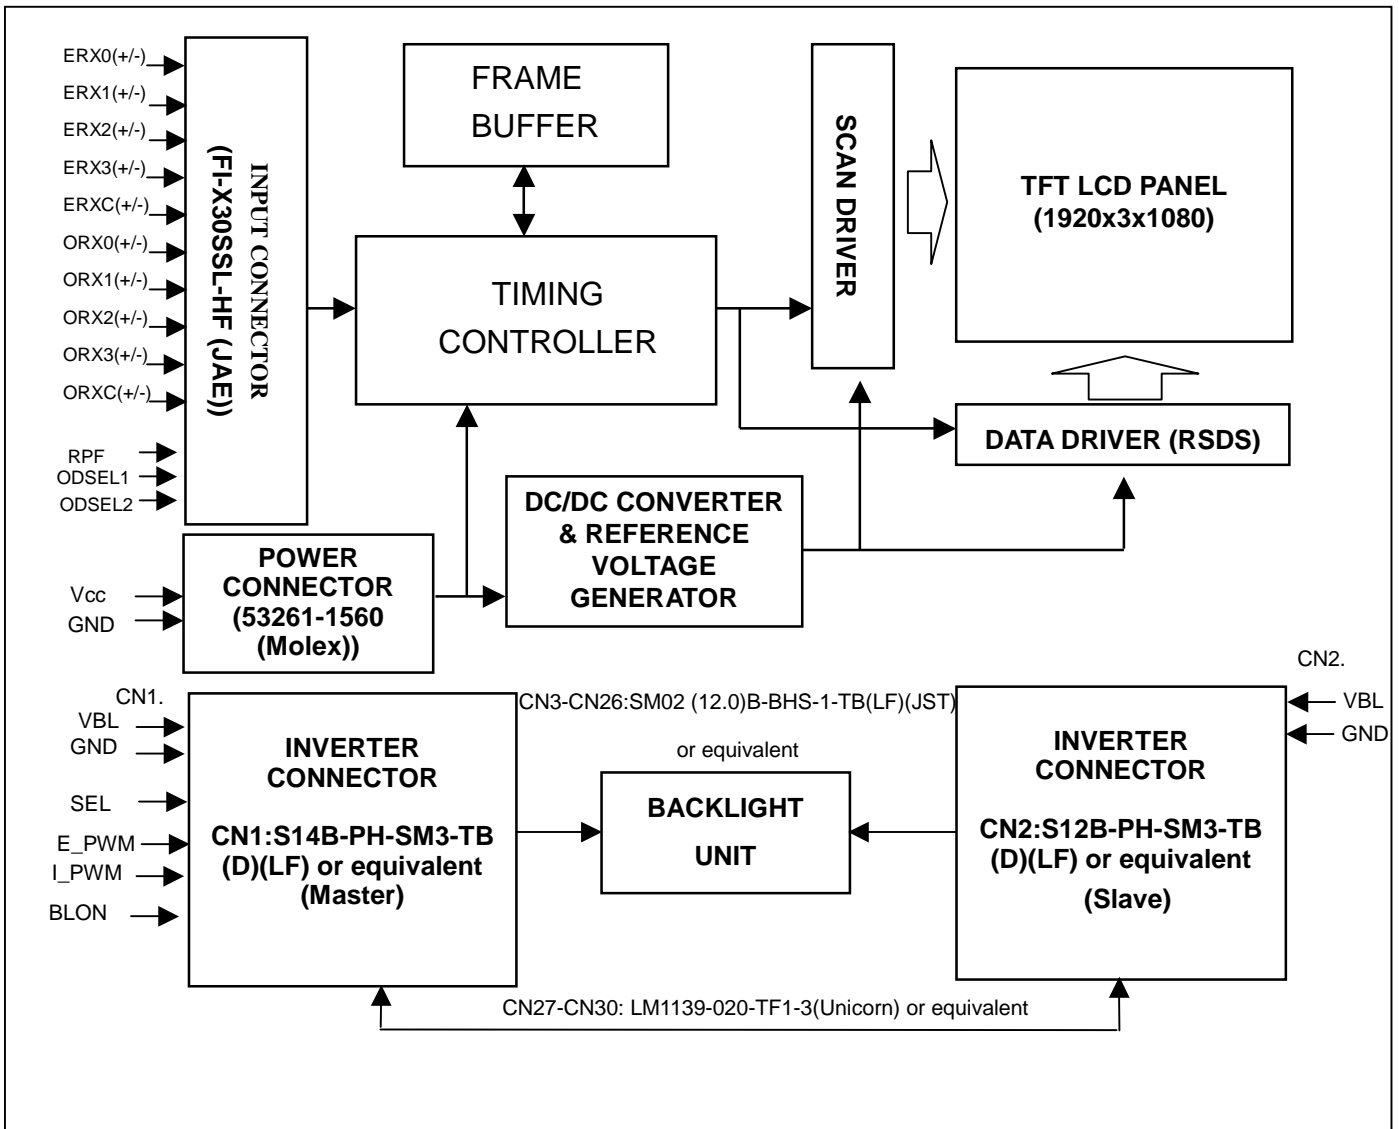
ERX0(+/-)
ERX1(+/-)
ERX2(+/-)
ERX3(+/-)
ERXC(+/-)
ORX0(+/-)
ORX1(+/-)
ORX2(+/-)
ORX3(+/-)
ORXC(+/-)
RPF
ODSEL1
ODSEL2

INPUT CONNECTOR
(FI-X30SSL-HF (JAE))

FRAME BUFFER

TIMING CONTROLLER

SCAN DRIVER

TFT LCD PANEL
(1920x3x1080)

DATA DRIVER (RSDS)

DC/DC CONVERTER & REFERENCE VOLTAGE GENERATOR

Vcc
GND

POWER CONNECTOR (53261-1560 (Molex))

CN1.
VBL
GND
SEL
E_PWM
I_PWM
BLON

INVERTER CONNECTOR
CN1:S14B-PH-SM3-TB (D)(LF) or equivalent (Master)

CN3-CN26:SM02 (12.0)B-BHS-1-TB(LF)(JST)
or equivalent

BACKLIGHT UNIT

CN2.
VBL
GND

INVERTER CONNECTOR
CN2:S12B-PH-SM3-TB (D)(LF) or equivalent
(Slave)

CN27-CN30: LM1139-020-TF1-3(Unicorn) or equivalent